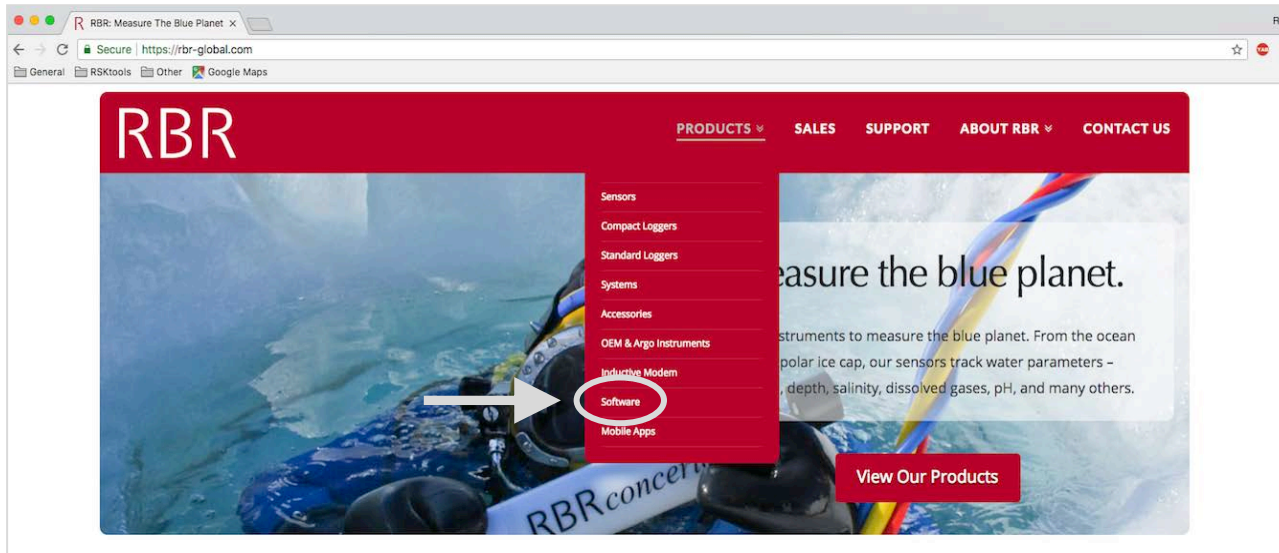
RBR: Measure The Blue Planet ×

Secure | https://rbr-global.com

General RSKtools Other Google Maps

RBR

PRODUCTS SALES SUPPORT ABOUT RBR CONTACT US

Sensors
Compact Loggers
Standard Loggers
Systems
Accessories
OEM & Argo Instruments
Inductive Modem
Software
Mobile Apps

easure the blue planet.

struments to measure the blue planet. From the ocean polar ice cap, our sensors track water parameters – , depth, salinity, dissolved gases, pH, and many others.

View Our Products

RBRconcerto